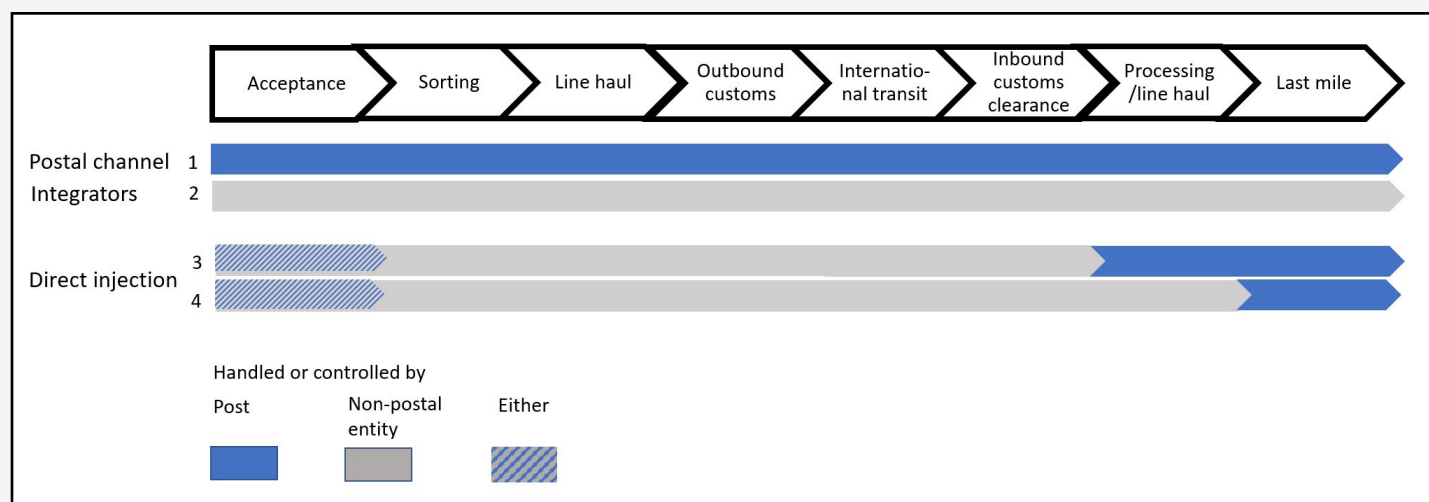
Acceptance
Sorting
Line haul
Outbound customs
International transit
Inbound customs clearance
Processing /line haul
Last mile

Postal channel 1
Integrators 2

Direct injection 3
4

Handled or controlled by
Post
Non-postal entity
Either